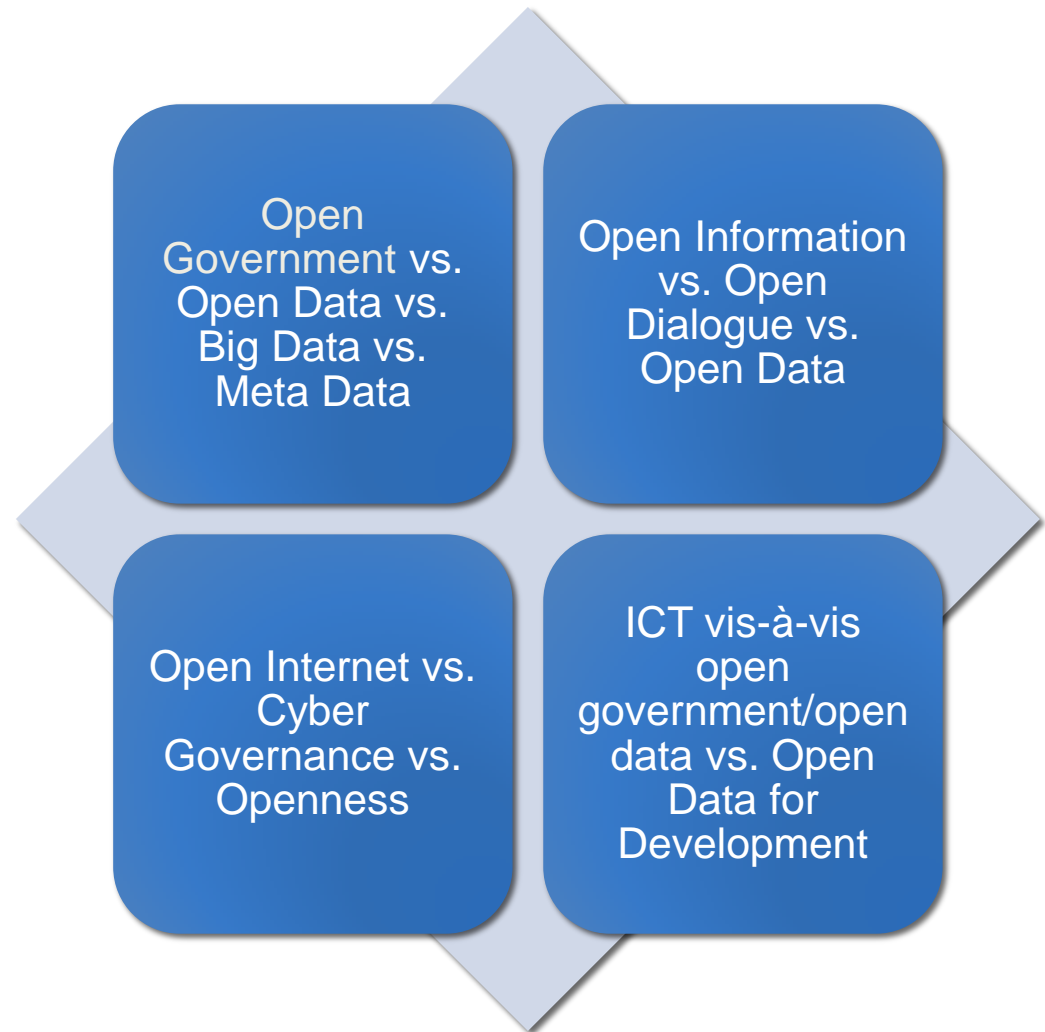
Open Government vs. Open Data vs. Big Data vs. Meta Data

Open Information vs. Open Dialogue vs. Open Data

Open Internet vs. Cyber Governance vs. Openness

ICT vis-à-vis open government/open data vs. Open Data for Development